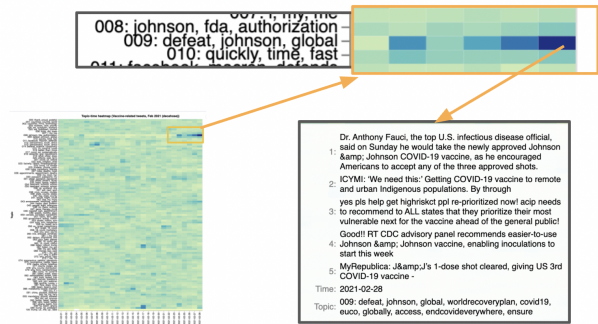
007: i, my, me
008: johnson, fda, authorization
009: defeat, johnson, global
010: quickly, time, fast
011: facebook, macron, defends

Topic-time heatmap (Vaccine-related tweets, Feb 2021 (doubleclick))

1: Dr. Anthony Fauci, the top U.S. infectious disease official, said on Sunday he would take the newly approved Johnson &amp; Johnson COVID-19 vaccine, as he encouraged Americans to accept any of the three approved shots.

2: ICYMI: 'We need this:' Getting COVID-19 vaccine to remote and urban Indigenous populations. By through

3: yes pls help get highriskct ppl re-prioritized now! acip needs to recommend to ALL states that they prioritize their most vulnerable next for the vaccine ahead of the general public!

4: Good!! RT CDC advisory panel recommends easier-to-use Johnson &amp; Johnson vaccine, enabling inoculations to start this week

5: MyRepublica: J&amp;J's 1-dose shot cleared, giving US 3rd COVID-19 vaccine -

Time: 2021-02-28

Topic: 009: defeat, johnson, global, worldrecoveryplan, covid19, euco, globally, access, endcovideverywhere, ensure